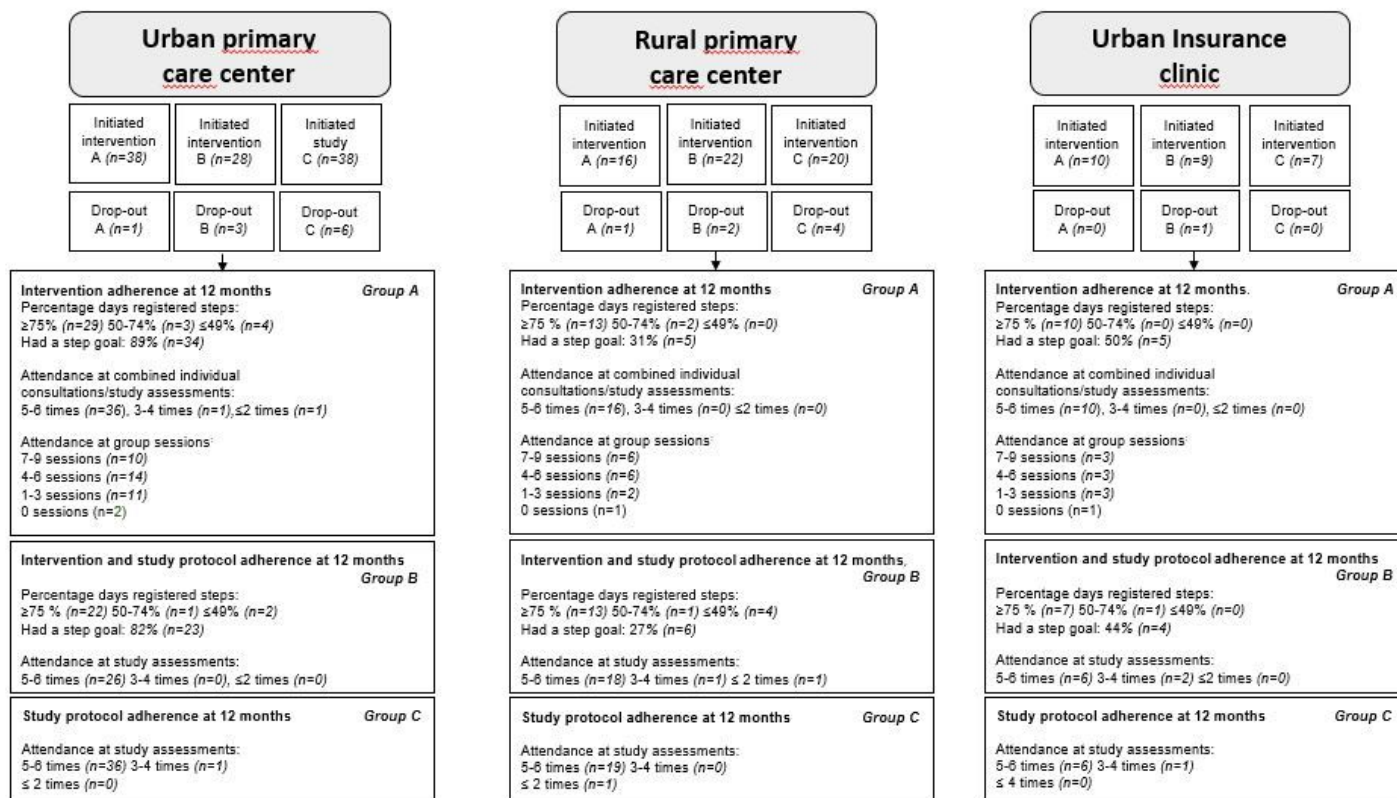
Urban primary care center

Initiated intervention A (n=38)

Initiated intervention B (n=28)

Initiated study C (n=38)

Drop-out A (n=1)

Drop-out B (n=3)

Drop-out C (n=6)

Intervention adherence at 12 months Group A
Percentage days registered steps:
≥75% (n=29) 50-74% (n=3) ≤49% (n=4)
Had a step goal: 89% (n=34)

Attendance at combined individual consultations/study assessments:
5-6 times (n=36), 3-4 times (n=1),≤2 times (n=1)

Attendance at group sessions
7-9 sessions (n=10)
4-6 sessions (n=14)
1-3 sessions (n=11)
0 sessions (n=2)

Intervention and study protocol adherence at 12 months Group B
Percentage days registered steps:
≥75 % (n=22) 50-74% (n=1) ≤49% (n=2)
Had a step goal: 82% (n=23)

Attendance at study assessments:
5-6 times (n=26) 3-4 times (n=0), ≤2 times (n=0)

Study protocol adherence at 12 months Group C
Attendance at study assessments:
5-6 times (n=36) 3-4 times (n=1)
≤ 2 times (n=0)

Rural primary care center

Initiated intervention A (n=16)

Initiated intervention B (n=22)

Initiated intervention C (n=20)

Drop-out A (n=1)

Drop-out B (n=2)

Drop-out C (n=4)

Intervention adherence at 12 months Group A
Percentage days registered steps:
≥75 % (n=13) 50-74% (n=2) ≤49% (n=0)
Had a step goal: 31% (n=5)

Attendance at combined individual consultations/study assessments:
5-6 times (n=16), 3-4 times (n=0) ≤2 times (n=0)

Attendance at group sessions
7-9 sessions (n=6)
4-6 sessions (n=6)
1-3 sessions (n=2)
0 sessions (n=1)

Intervention and study protocol adherence at 12 months, Group B
Percentage days registered steps:
≥75 % (n=13) 50-74% (n=1) ≤49% (n=4)
Had a step goal: 27% (n=6)

Attendance at study assessments:
5-6 times (n=18) 3-4 times (n=1) ≤ 2 times (n=1)

Study protocol adherence at 12 months Group C
Attendance at study assessments:
5-6 times (n=19) 3-4 times (n=0)
≤ 2 times (n=1)

Urban Insurance clinic

Initiated intervention A (n=10)

Initiated intervention B (n=9)

Initiated intervention C (n=7)

Drop-out A (n=0)

Drop-out B (n=1)

Drop-out C (n=0)

Intervention adherence at 12 months. Group A
Percentage days registered steps:
≥75 % (n=10) 50-74% (n=0) ≤49% (n=0)
Had a step goal: 50% (n=5)

Attendance at combined individual consultations/study assessments:
5-6 times (n=10), 3-4 times (n=0), ≤2 times (n=0)

Attendance at group sessions
7-9 sessions (n=3)
4-6 sessions (n=3)
1-3 sessions (n=3)
0 sessions (n=1)

Intervention and study protocol adherence at 12 months Group B
Percentage days registered steps:
≥75 % (n=7) 50-74% (n=1) ≤49% (n=0)
Had a step goal: 44% (n=4)

Attendance at study assessments:
5-6 times (n=6) 3-4 times (n=2) ≤2 times (n=0)

Study protocol adherence at 12 months Group C
Attendance at study assessments:
5-6 times (n=6) 3-4 times (n=1)
≤ 4 times (n=0)